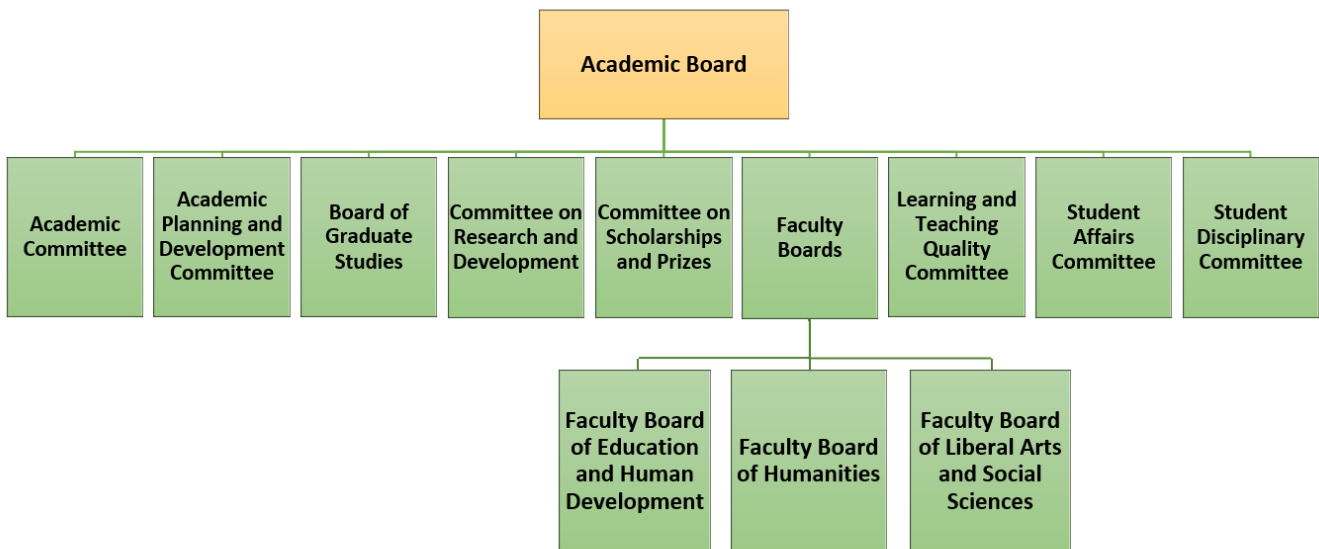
Academic Board

Academic Committee

Academic Planning and Development Committee

Board of Graduate Studies

Committee on Research and Development

Committee on Scholarships and Prizes

Faculty Boards

Learning and Teaching Quality Committee

Student Affairs Committee

Student Disciplinary Committee

Faculty Board of Education and Human Development

Faculty Board of Humanities

Faculty Board of Liberal Arts and Social Sciences